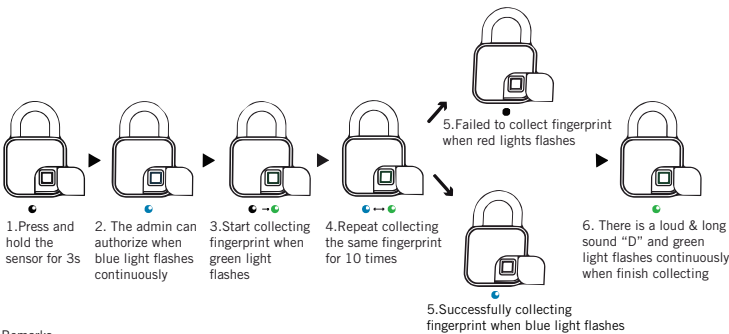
1.Press and hold the sensor for 3s

2. The admin can authorize when blue light flashes continuously

3.Start collecting fingerprint when green light flashes

4.Repeat collecting the same fingerprint for 10 times

5.Failed to collect fingerprint when red lights flashes

5.Successfully collecting fingerprint when blue light flashes

6. There is a loud & long sound "D" and green light flashes continuously when finish collecting

Remarks